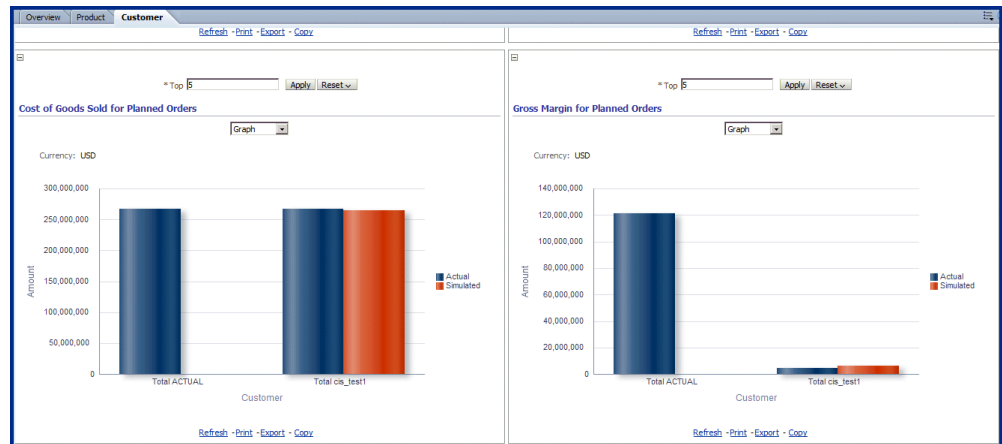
Overview | Product | Customer

Refresh - Print - Export - Copy

Refresh - Print - Export - Copy

* Top 5 Apply Reset

Cost of Goods Sold for Planned Orders

Graph

Currency: USD

300,000,000
250,000,000
200,000,000
150,000,000
100,000,000
50,000,000
0

Amount

Total ACTUAL
Total cis_test1

Customer

Actual
Simulated

Refresh - Print - Export - Copy

* Top 5 Apply Reset

Gross Margin for Planned Orders

Graph

Currency: USD

140,000,000
120,000,000
100,000,000
80,000,000
60,000,000
40,000,000
20,000,000
0

Amount

Total ACTUAL
Total cis_test1

Customer

Actual
Simulated

Refresh - Print - Export - Copy